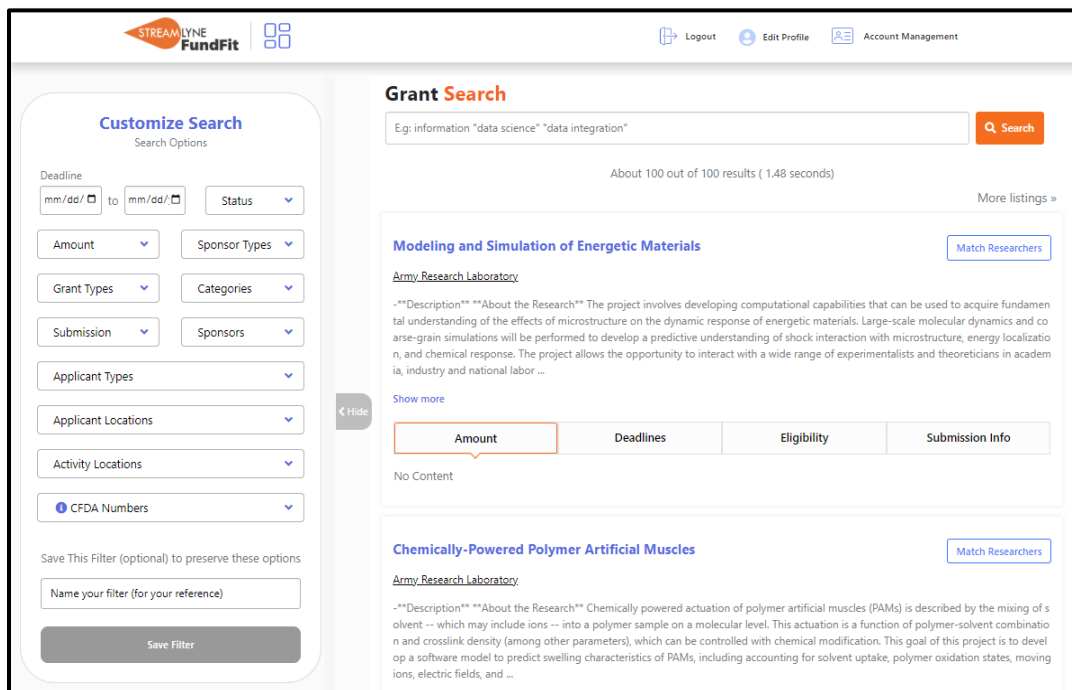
STREAMLYNE FundFit

Logout Edit Profile Account Management

Customize Search
Search Options

Deadline
mm/dd/ to mm/dd/ Status

Amount
Sponsor Types
Grant Types
Categories
Submission
Sponsors
Applicant Types
Applicant Locations
Activity Locations
CFDA Numbers

Save This Filter (optional) to preserve these options

Name your filter (for your reference)

Save Filter

Hide

Grant Search

E.g: information "data science" "data integration"

Search

About 100 out of 100 results ( 1.48 seconds)

More listings »

Modeling and Simulation of Energetic Materials

Match Researchers

Army Research Laboratory

-**Description** **About the Research** The project involves developing computational capabilities that can be used to acquire fundamental understanding of the effects of microstructure on the dynamic response of energetic materials. Large-scale molecular dynamics and coarse-grain simulations will be performed to develop a predictive understanding of shock interaction with microstructure, energy localization, and chemical response. The project allows the opportunity to interact with a wide range of experimentalists and theoreticians in academia, industry and national labor ...

Show more

| Amount | Deadlines | Eligibility | Submission Info |
|---|---|---|---|

No Content

Chemically-Powered Polymer Artificial Muscles

Match Researchers

Army Research Laboratory

-**Description** **About the Research** Chemically powered actuation of polymer artificial muscles (PAMs) is described by the mixing of solvent -- which may include ions -- into a polymer sample on a molecular level. This actuation is a function of polymer-solvent combination and crosslink density (among other parameters), which can be controlled with chemical modification. This goal of this project is to develop a software model to predict swelling characteristics of PAMs, including accounting for solvent uptake, polymer oxidation states, moving ions, electric fields, and ...